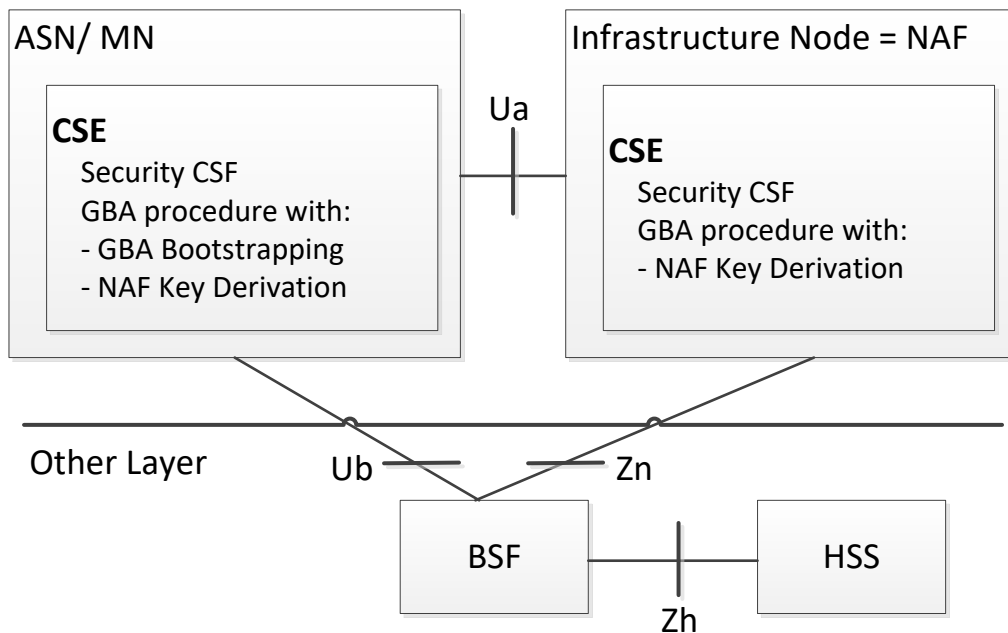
ASN/ MN

CSE
Security CSF
GBA procedure with:
- GBA Bootstrapping
- NAF Key Derivation

Ua

Infrastructure Node = NAF

CSE
Security CSF
GBA procedure with:
- NAF Key Derivation

Other Layer

Ub

Zn

BSF

HSS

Zh